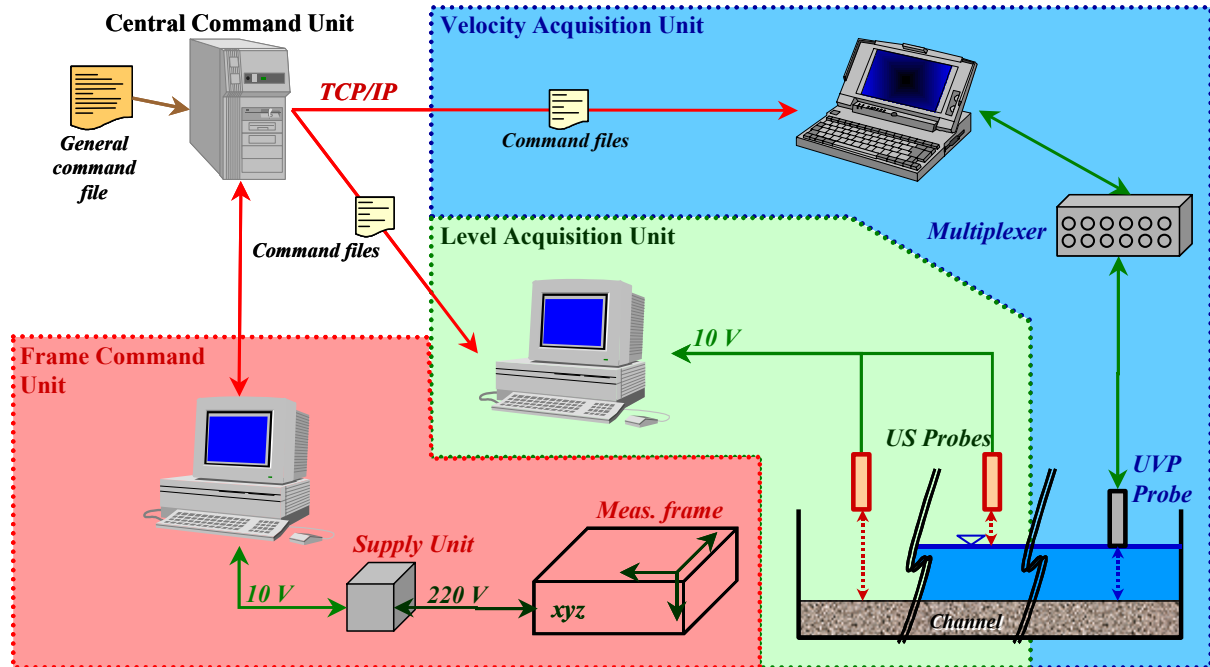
Central Command Unit

General command file

TCP/IP

Command files

Command files

Velocity Acquisition Unit

Multiplexer

Level Acquisition Unit

10 V

US Probes

UVP Probe

Frame Command Unit

Supply Unit

Meas. frame

10 V

220 V

xyz

Channel